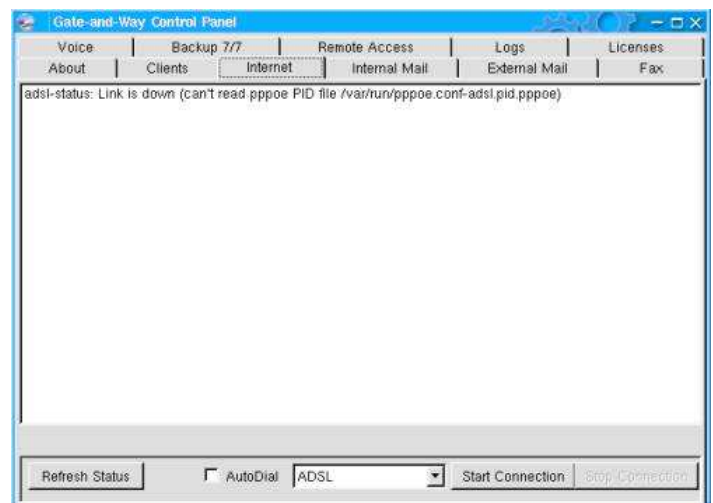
Gate-and-Way Control Panel

Voice | Backup 7/7 | Remote Access | Logs | Licenses

About | Clients | Internet | Internal Mail | External Mail | Fax

adsl-status: Link is down (can't read pppoe PID file /var/run/pppoe.conf-adsl.pid.pppoe)

Refresh Status

AutoDial

ADSL

Start Connection

Stop Connection